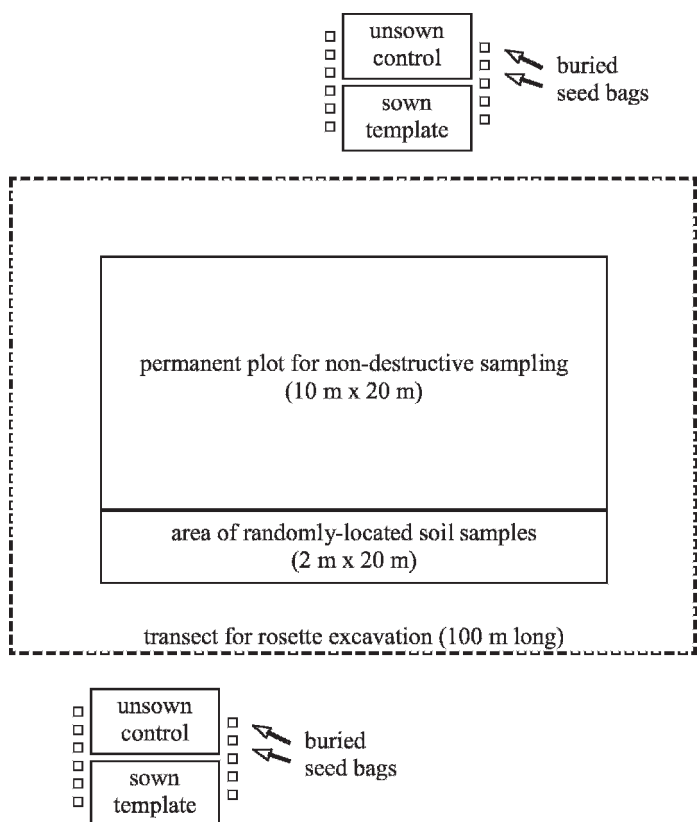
unsown control

sown template

buried seed bags

permanent plot for non-destructive sampling (10 m x 20 m)

area of randomly-located soil samples (2 m x 20 m)

transect for rosette excavation (100 m long)

unsown control

sown template

buried seed bags